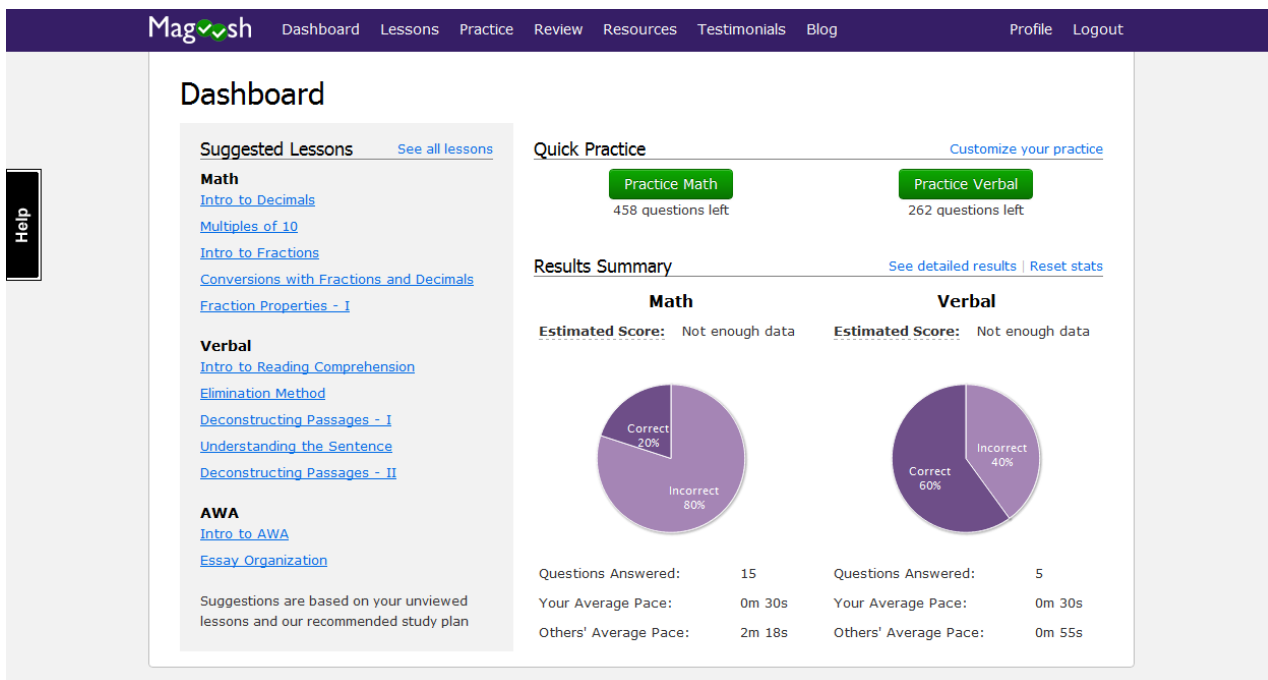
Magoosh Dashboard Lessons Practice Review Resources Testimonials Blog Profile Logout

Help

Dashboard

Suggested Lessons See all lessons

Math
Intro to Decimals
Multiples of 10
Intro to Fractions
Conversions with Fractions and Decimals
Fraction Properties - I

Verbal
Intro to Reading Comprehension
Elimination Method
Deconstructing Passages - I
Understanding the Sentence
Deconstructing Passages - II

AWA
Intro to AWA
Essay Organization

Suggestions are based on your unviewed lessons and our recommended study plan

Quick Practice Customize your practice

Practice Math
458 questions left

Practice Verbal
262 questions left

Results Summary See detailed results | Reset stats

Math
Estimated Score: Not enough data

Correct 20%
Incorrect 80%

Questions Answered: 15
Your Average Pace: 0m 30s
Others' Average Pace: 2m 18s

Verbal
Estimated Score: Not enough data

Incorrect 40%
Correct 60%

Questions Answered: 5
Your Average Pace: 0m 30s
Others' Average Pace: 0m 55s